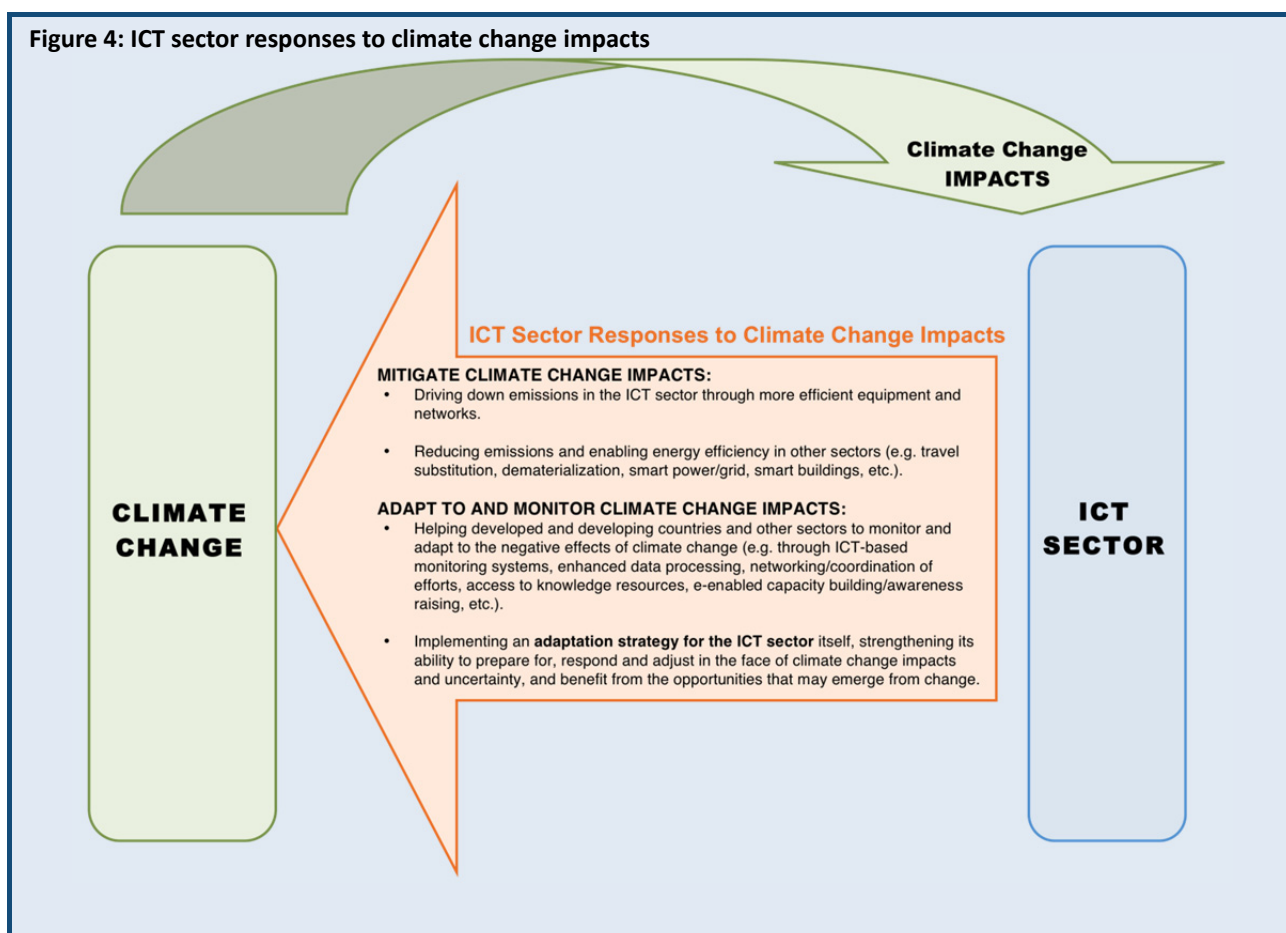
Figure 4: ICT sector responses to climate change impacts

Climate Change IMPACTS

CLIMATE CHANGE

ICT Sector Responses to Climate Change Impacts

MITIGATE CLIMATE CHANGE IMPACTS:
• Driving down emissions in the ICT sector through more efficient equipment and networks.
• Reducing emissions and enabling energy efficiency in other sectors (e.g. travel substitution, dematerialization, smart power/grid, smart buildings, etc.).

ADAPT TO AND MONITOR CLIMATE CHANGE IMPACTS:
• Helping developed and developing countries and other sectors to monitor and adapt to the negative effects of climate change (e.g. through ICT-based monitoring systems, enhanced data processing, networking/coordination of efforts, access to knowledge resources, e-enabled capacity building/awareness raising, etc.).
• Implementing an **adaptation strategy for the ICT sector** itself, strengthening its ability to prepare for, respond and adjust in the face of climate change impacts and uncertainty, and benefit from the opportunities that may emerge from change.

ICT SECTOR